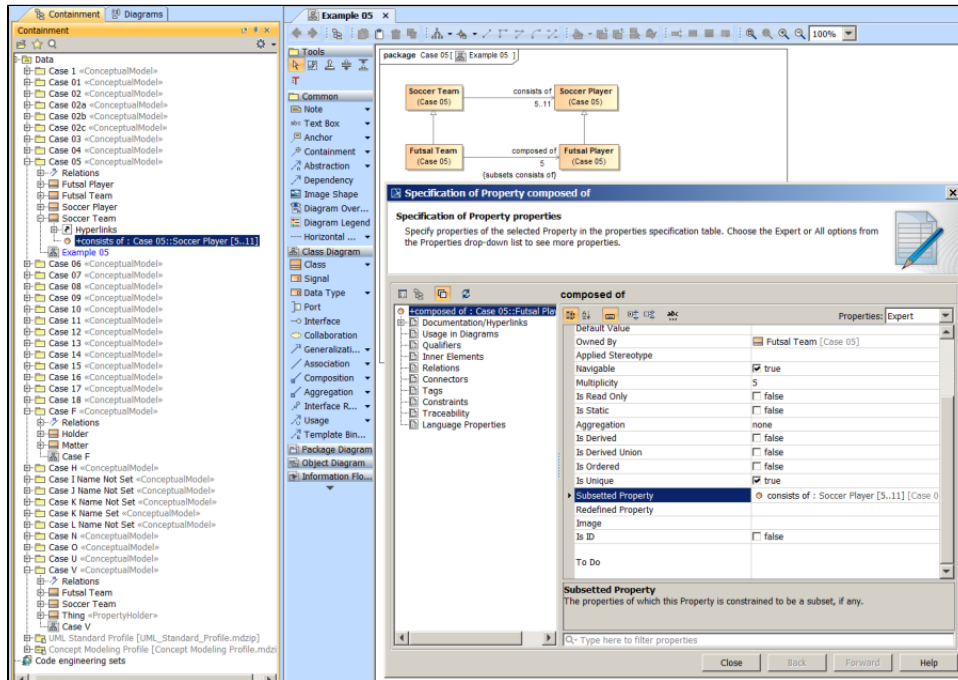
Containment | Diagrams

Containment

Data
Case 1 «ConceptualModel»
Case 01 «ConceptualModel»
Case 02 «ConceptualModel»
Case 02a «ConceptualModel»
Case 02b «ConceptualModel»
Case 02c «ConceptualModel»
Case 03 «ConceptualModel»
Case 04 «ConceptualModel»
Case 05 «ConceptualModel»
Relations
Futsal Player
Futsal Team
Soccer Player
Soccer Team
Hyperlinks
+consists of : Case 05::Soccer Player [5..11]
Example 05
Case 06 «ConceptualModel»
Case 07 «ConceptualModel»
Case 08 «ConceptualModel»
Case 09 «ConceptualModel»
Case 10 «ConceptualModel»
Case 11 «ConceptualModel»
Case 12 «ConceptualModel»
Case 13 «ConceptualModel»
Case 14 «ConceptualModel»
Case 15 «ConceptualModel»
Case 16 «ConceptualModel»
Case 17 «ConceptualModel»
Case 18 «ConceptualModel»
Case F «ConceptualModel»
Relations
Holder
Matter
Case F
Case H «ConceptualModel»
Case I Name Not Set «ConceptualModel»
Case J Name Not Set «ConceptualModel»
Case K Name Not Set «ConceptualModel»
Case K Name Set «ConceptualModel»
Case L Name Not Set «ConceptualModel»
Case N «ConceptualModel»
Case O «ConceptualModel»
Case U «ConceptualModel»
Case V «ConceptualModel»
Relations
Futsal Team
Soccer Team
Thing «PropertyHolder»
Case V
UML Standard Profile [UML_Standard_Profile.mdzip]
Concept Modeling Profile [Concept Modeling Profile.mdzi
Code engineering sets

Example 05

100%

Tools
Common
Note
Text Box
Anchor
Containment
Abstraction
Dependency
Image Shape
Diagram Over...
Diagram Legend
Horizontal ...
Class Diagram
Class
Signal
Data Type
Port
Interface
Collaboration
Generalizati...
Association
Composition
Aggregation
Interface R...
Usage
Template Bin...
Package Diagram
Object Diagram
Information Flo...

package Case 05 [ Example 05 ]
Soccer Team (Case 05)
consists of
5..11
Soccer Player (Case 05)
Futsal Team (Case 05)
composed of
5
{subsets consists of}
Futsal Player (Case 05)

Specification of Property composed of

Specification of Property properties
Specify properties of the selected Property in the properties specification table. Choose the Expert or All options from the Properties drop-down list to see more properties.

+composed of : Case 05::Futsal Pla
Documentation/Hyperlinks
Usage in Diagrams
Qualifiers
Inner Elements
Relations
Connectors
Tags
Constraints
Traceability
Language Properties

composed of

Properties: Expert

| | |
|---|---|
| Default Value | |
| Owned By | Futsal Team [Case 05] |
| Applied Stereotype | |
| Navigable | true |
| Multiplicity | 5 |
| Is Read Only | false |
| Is Static | false |
| Aggregation | none |
| Is Derived | false |
| Is Derived Union | false |
| Is Ordered | false |
| Is Unique | true |
| Subsetted Property | consists of : Soccer Player [5..11] [Case 0 |
| Redefined Property | |
| Image | |
| Is ID | false |
| To Do | |

Subsetted Property
The properties of which this Property is constrained to be a subset, if any.

Type here to filter properties

Close
Back
Forward
Help